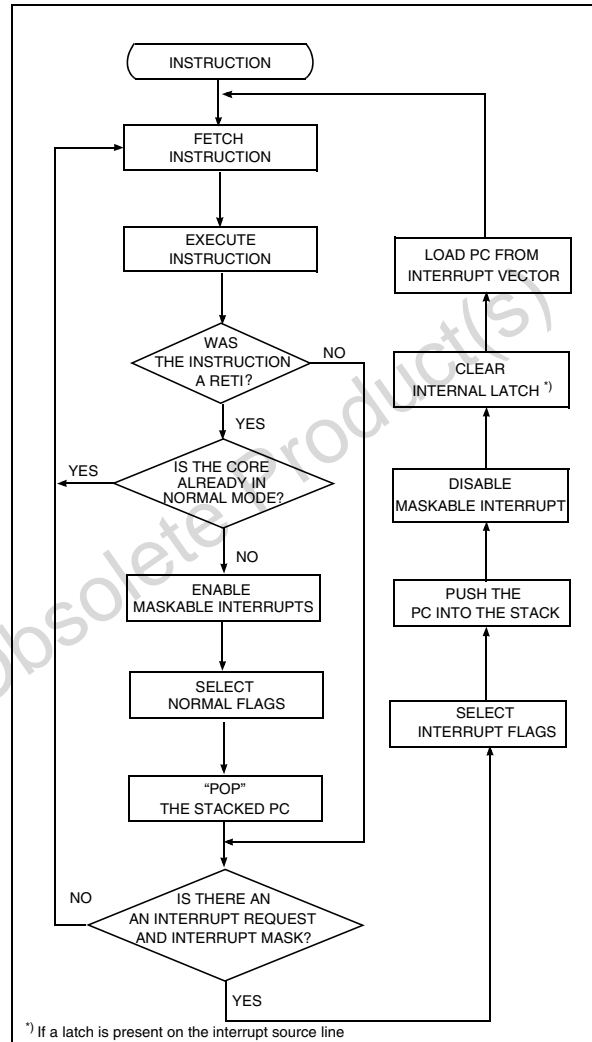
INSTRUCTION

FETCH INSTRUCTION

EXECUTE INSTRUCTION

WAS THE INSTRUCTION A RETI?

NO

YES

IS THE CORE ALREADY IN NORMAL MODE?

YES

NO

ENABLE MASKABLE INTERRUPTS

SELECT NORMAL FLAGS

"POP" THE STACKED PC

IS THERE AN AN INTERRUPT REQUEST AND INTERRUPT MASK?

NO

YES

LOAD PC FROM INTERRUPT VECTOR

CLEAR INTERNAL LATCH *)

DISABLE MASKABLE INTERRUPT

PUSH THE PC INTO THE STACK

SELECT INTERRUPT FLAGS

*) If a latch is present on the interrupt source line

Obsolete Product(s)